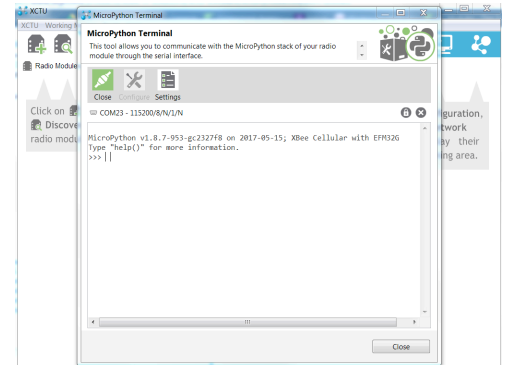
XCTU
XCTU Working

Radio Module

Click on
Discover
radio modu

MicroPython Terminal

MicroPython Terminal
This tool allows you to communicate with the MicroPython stack of your radio module through the serial interface.

Close Configure Settings

COM23 - 115200/8/N/1/N

MicroPython v1.8.7-953-gc2327f8 on 2017-05-15; XBee Cellular with EFM32G
Type "help()" for more information.
>>> |

Close

iguration,
etwork
ay their
ing area.